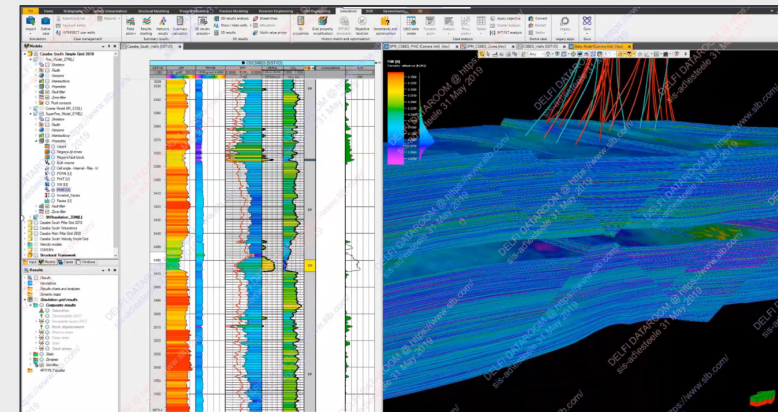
File Home Stratigraphy Well Correlation Structural Modeling Property Modeling Reservoir Engineering Well Engineering Simulation Grid Geomechanics

Import Define case INTERSECT case edits
Field results Results charting Network results Summary calculator
2D results Show / hide wells Streamlines 3D results
Grid property to simulation INTERSECT data editor Uncertainty and optimization Objective function
DELFI OFPR Forward results Analysis Proxy Filtering
Apply objective Cross plot INTERSECT analysis
Convert Restart Check
Inspect Gun

Models
Caudex South Simple Grid 2018
Pre_Model_[ITAB]
Skeleton
Faults
Horizons
Intersections
Properties
Zones
Zone filter
Fluid contacts
Coarse Model (IM_COIS)
Superfine_Model_[ITAB]
Skeleton
Faults
Horizons
Intersections
Properties
Layers
Regions of Interest
Regions Fault block
Bulk volume
PERM
PHIT
SW
PNEDS
Zone filter
Caudex South Pilot Grid 2018
Caudex South Volumetrics
Caudex Main Pilot Grid 2018
Caudex South Velocity Model Grid
Velocity models
Contours
Structural framework

Results
Results
Simulation
Results charts and analyses
Dynamic maps
Simulation grid results
Composite results
Saturation
Permeability
Model displacement
Pressure

Caudex_South (WIT-01)
SYN_1980 | PHIT (Caudex Int) | Simulation | RPN (1960)
THK (ft)

DELFI DATAROOM @ https://www.slb.com/
sis-scheiteteile 31 May 2019